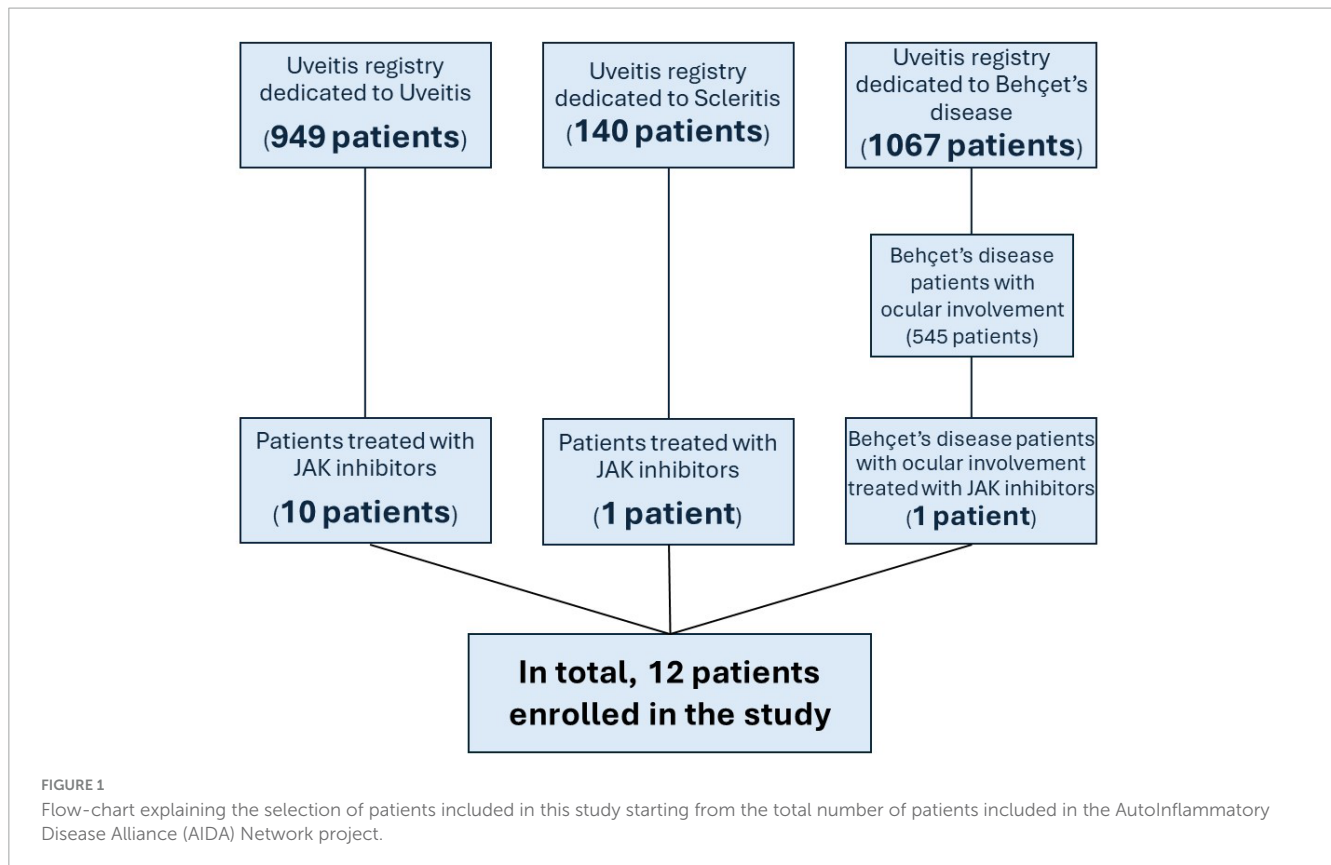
Uveitis registry dedicated to Uveitis
(949 patients)

Uveitis registry dedicated to Scleritis
(140 patients)

Uveitis registry dedicated to Behçet's disease
(1067 patients)

Behçet's disease patients with ocular involvement
(545 patients)

Patients treated with JAK inhibitors
(10 patients)

Patients treated with JAK inhibitors
(1 patient)

Behçet's disease patients with ocular involvement treated with JAK inhibitors
(1 patient)

In total, 12 patients enrolled in the study

FIGURE 1
Flow-chart explaining the selection of patients included in this study starting from the total number of patients included in the AutoInflammatory Disease Alliance (AIDA) Network project.